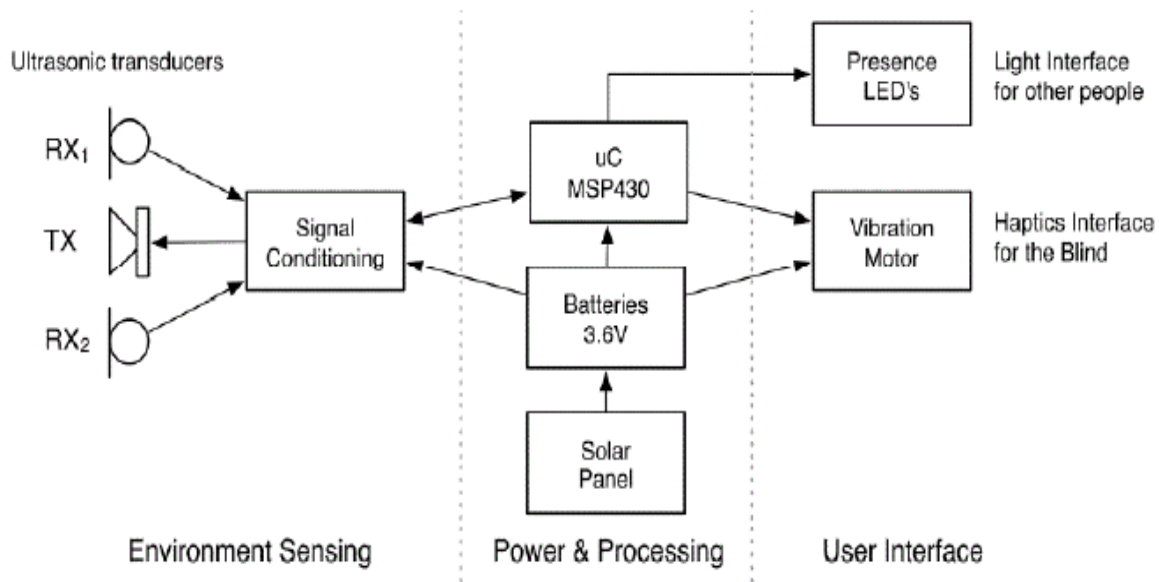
Ultrasonic transducers

$RX_1$

TX

$RX_2$

Signal Conditioning

uC MSP430

Batteries 3.6V

Solar Panel

Presence LED's

Light Interface for other people

Vibration Motor

Haptics Interface for the Blind

Environment Sensing

Power & Processing

User Interface